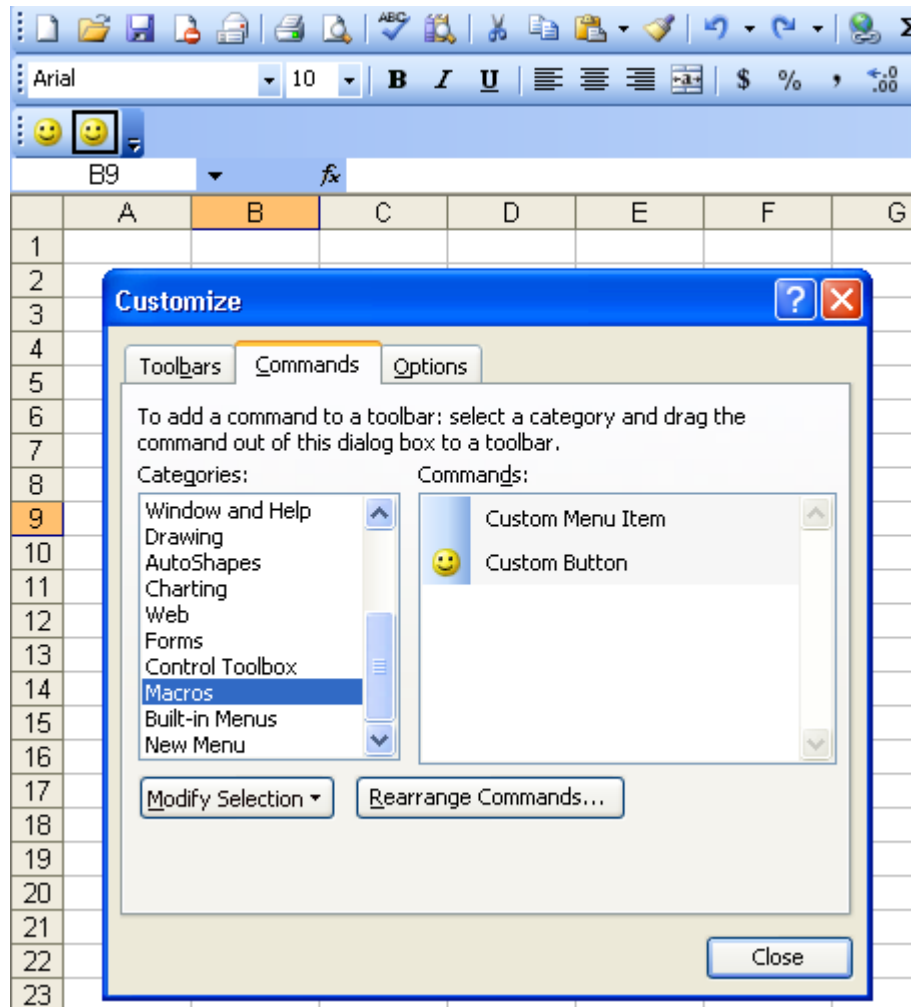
Arial 10 B I U $ %

B9 $f_x$

| | A | B | C | D | E | F | G |
|---|---|---|---|---|---|---|---|
| 1 | | | | | | | |
| 2 | | | | | | | |
| 3 | | | | | | | |
| 4 | | | | | | | |
| 5 | | | | | | | |
| 6 | | | | | | | |
| 7 | | | | | | | |
| 8 | | | | | | | |
| 9 | | | | | | | |
| 10 | | | | | | | |
| 11 | | | | | | | |
| 12 | | | | | | | |
| 13 | | | | | | | |
| 14 | | | | | | | |
| 15 | | | | | | | |
| 16 | | | | | | | |
| 17 | | | | | | | |
| 18 | | | | | | | |
| 19 | | | | | | | |
| 20 | | | | | | | |
| 21 | | | | | | | |
| 22 | | | | | | | |
| 23 | | | | | | | |

Customize

Toolbars Commands Options

To add a command to a toolbar: select a category and drag the command out of this dialog box to a toolbar.

Categories:
Window and Help
Drawing
AutoShapes
Charting
Web
Forms
Control Toolbox
Macros
Built-in Menus
New Menu

Commands:
Custom Menu Item
Custom Button

Modify Selection ▾
Rearrange Commands...

Close